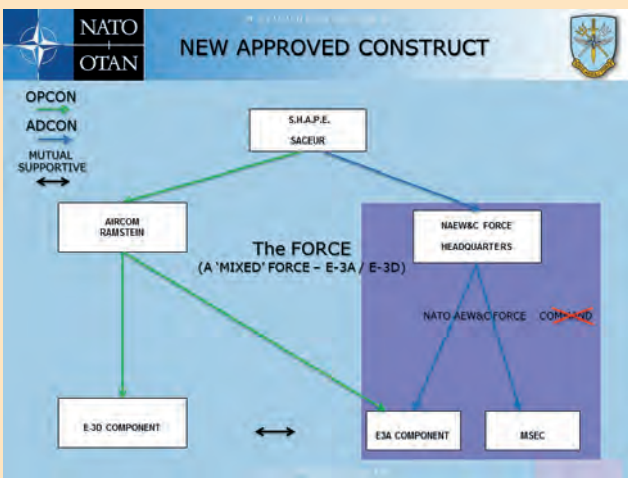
NATO
OTAN

NEW APPROVED CONSTRUCT

OPCON
ADCON
MUTUAL SUPPORTIVE

S.H.A.P.E.
SACEUR

AIRCOM
RAMSTEIN

NAEW&C FORCE
HEADQUARTERS

The FORCE
(A 'MIXED' FORCE – E-3A / E-3D)

NATO AEW&C FORCE COMMAND

E-3D COMPONENT

E3A COMPONENT

MSEC